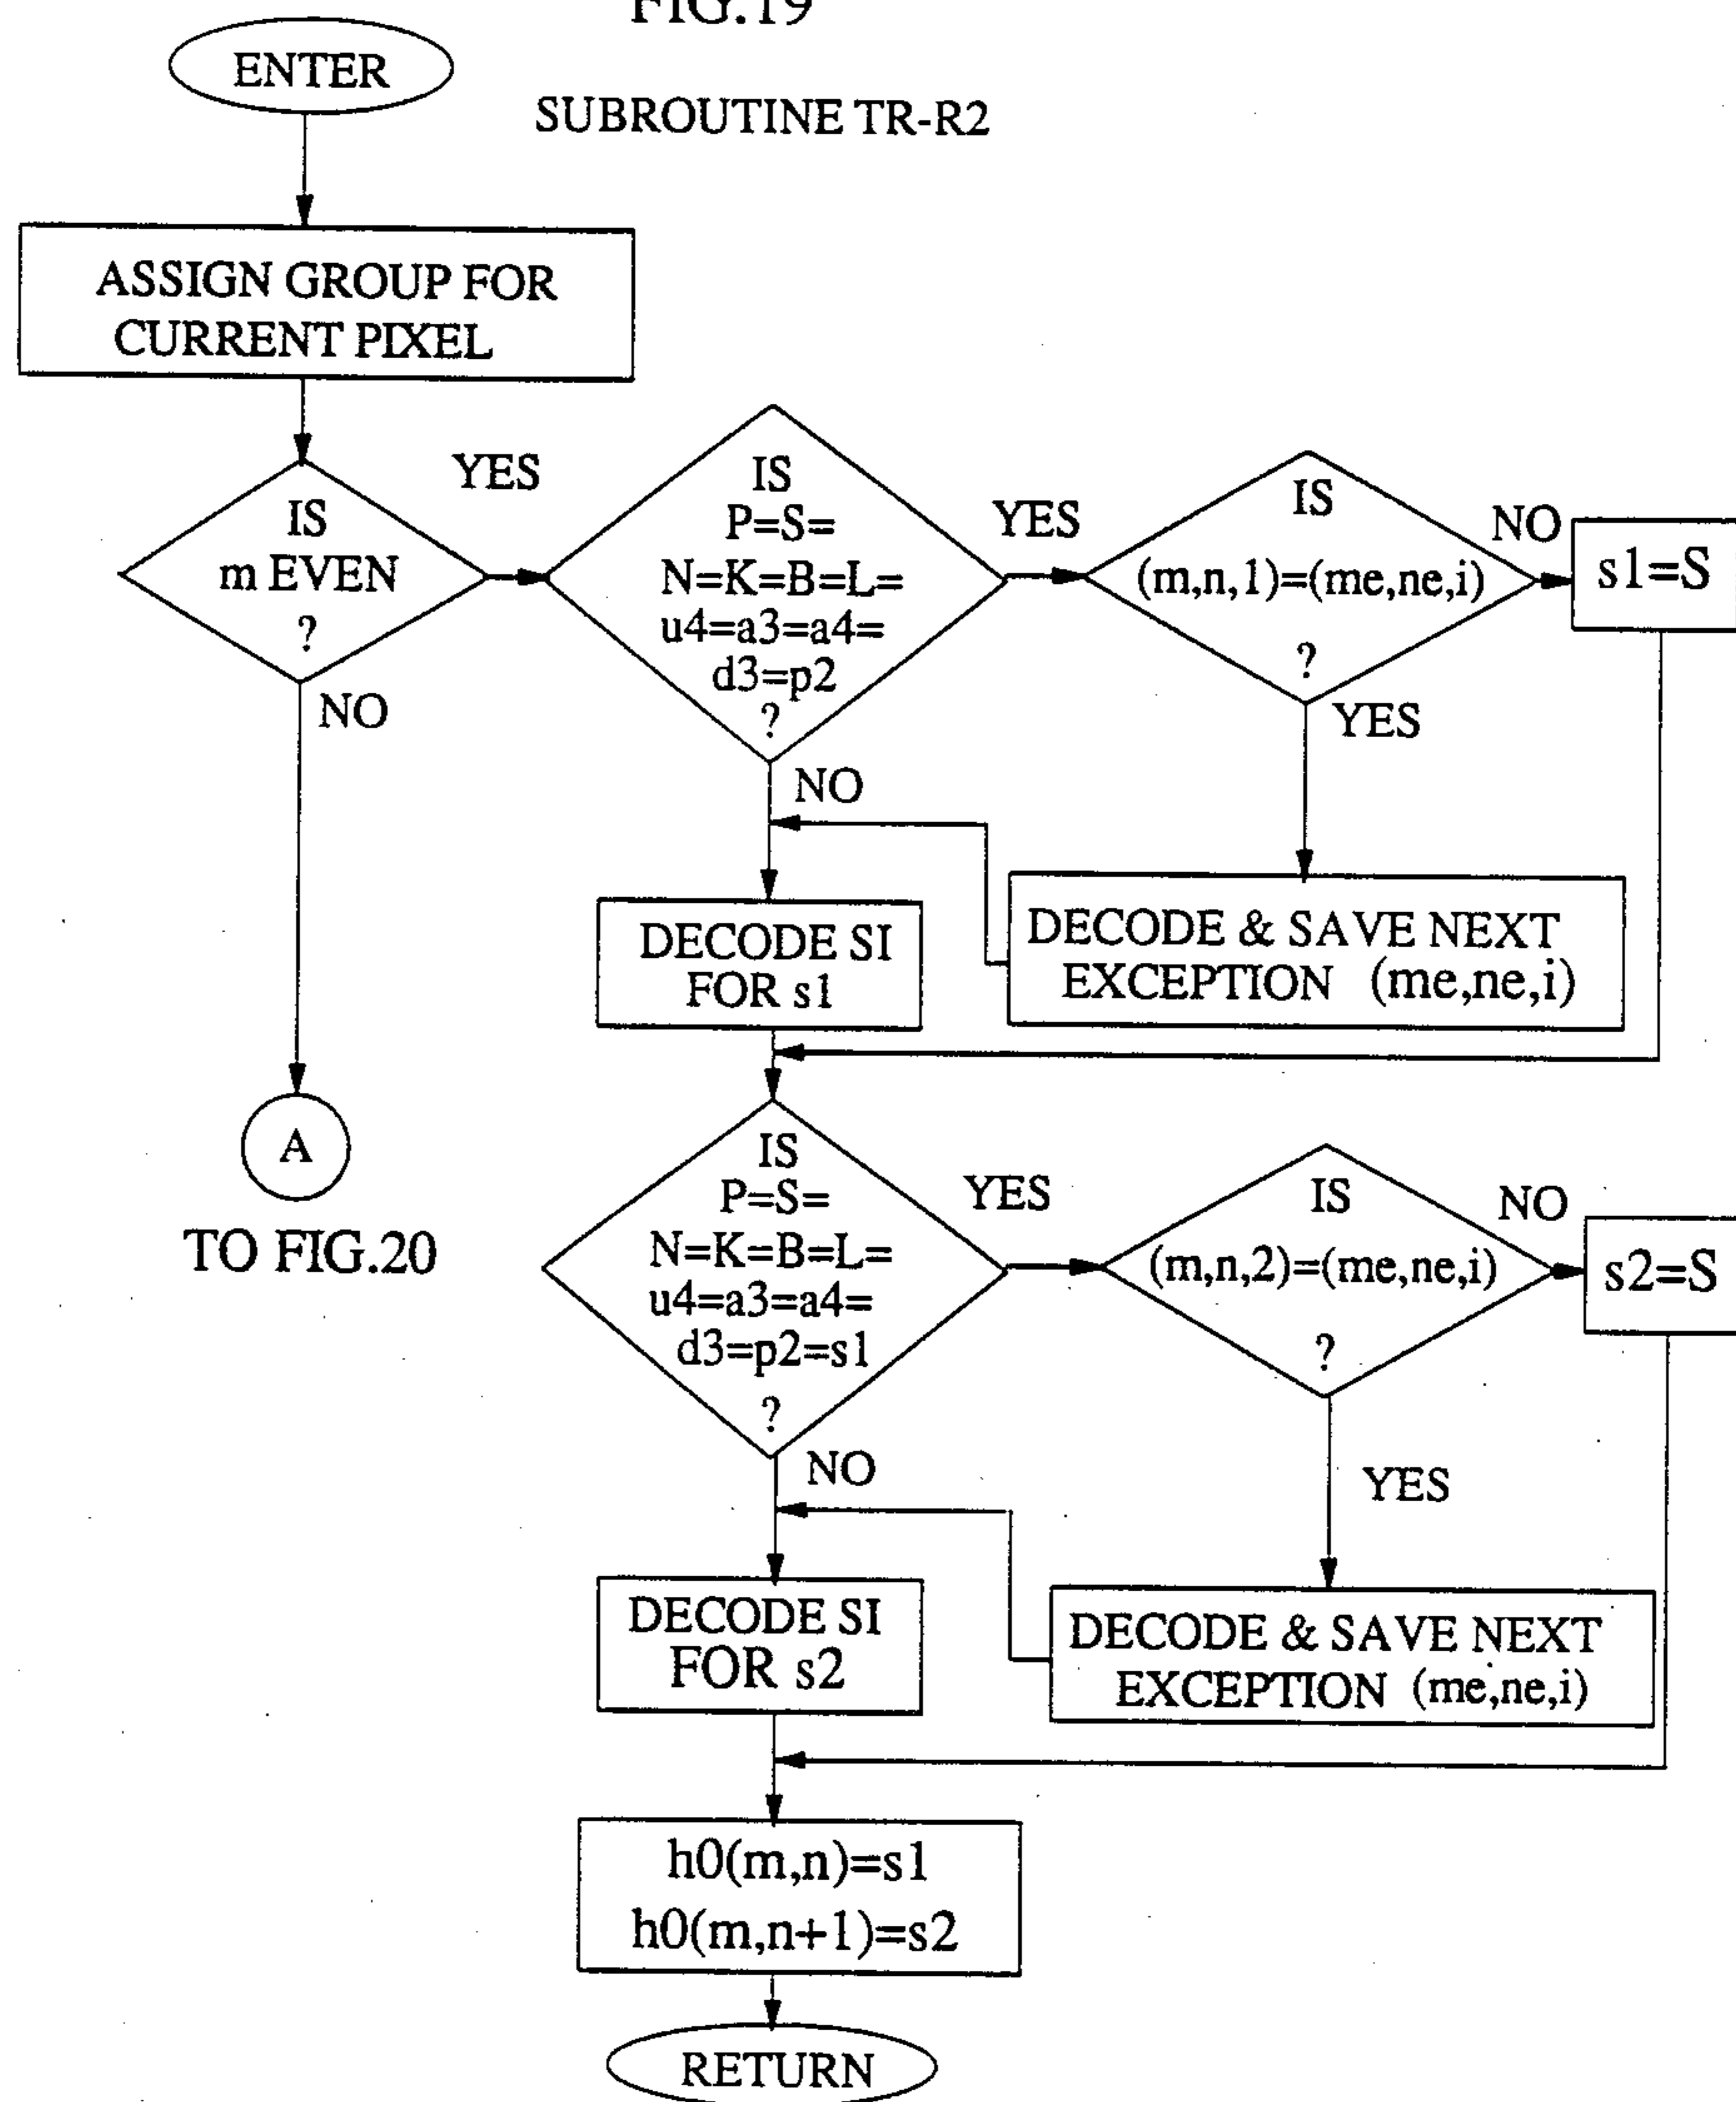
FIG.19

ENTER

SUBROUTINE TR-R2

ASSIGN GROUP FOR CURRENT PIXEL

IS m EVEN ?

YES

NO

IS P=S= N=K=B=L= u4=a3=a4= d3=p2 ?

YES

NO

IS (m,n,1)=(me,ne,i) ?

NO

YES

s1=S

DECODE SI FOR s1

DECODE & SAVE NEXT EXCEPTION (me,ne,i)

A

TO FIG.20

IS P=S= N=K=B=L= u4=a3=a4= d3=p2=s1 ?

YES

NO

IS (m,n,2)=(me,ne,i) ?

NO

YES

s2=S

DECODE SI FOR s2

DECODE & SAVE NEXT EXCEPTION (me,ne,i)

h0(m,n)=s1
h0(m,n+1)=s2

RETURN